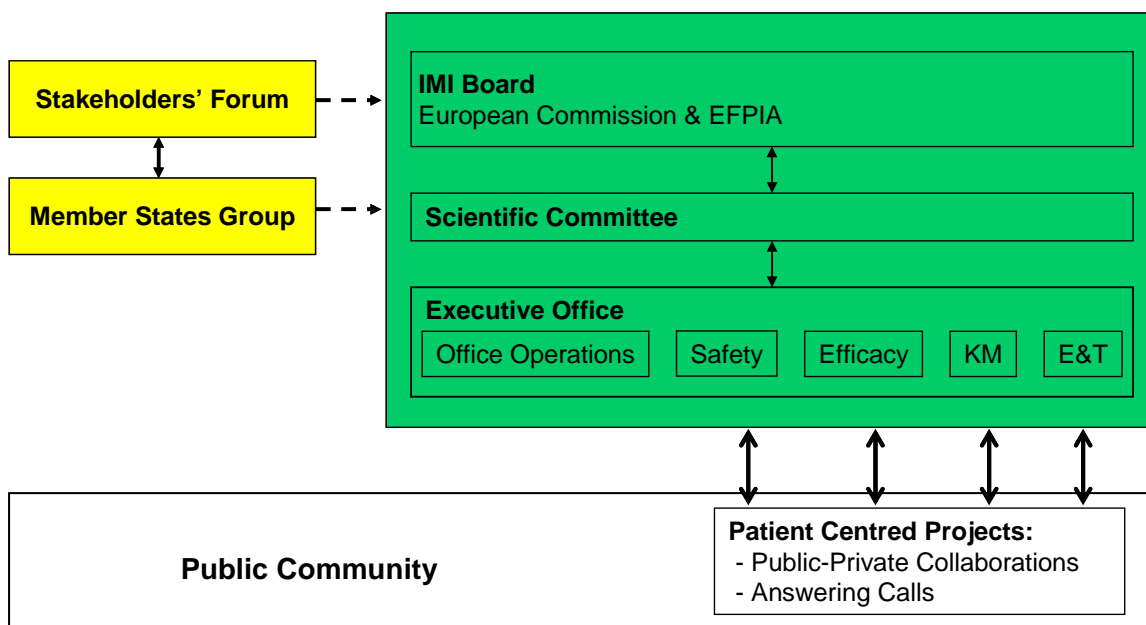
Stakeholders' Forum

Member States Group

IMI Board
European Commission & EFPIA

Scientific Committee

Executive Office

Office Operations

Safety

Efficacy

KM

E&T

Public Community

Patient Centred Projects:
- Public-Private Collaborations
- Answering Calls